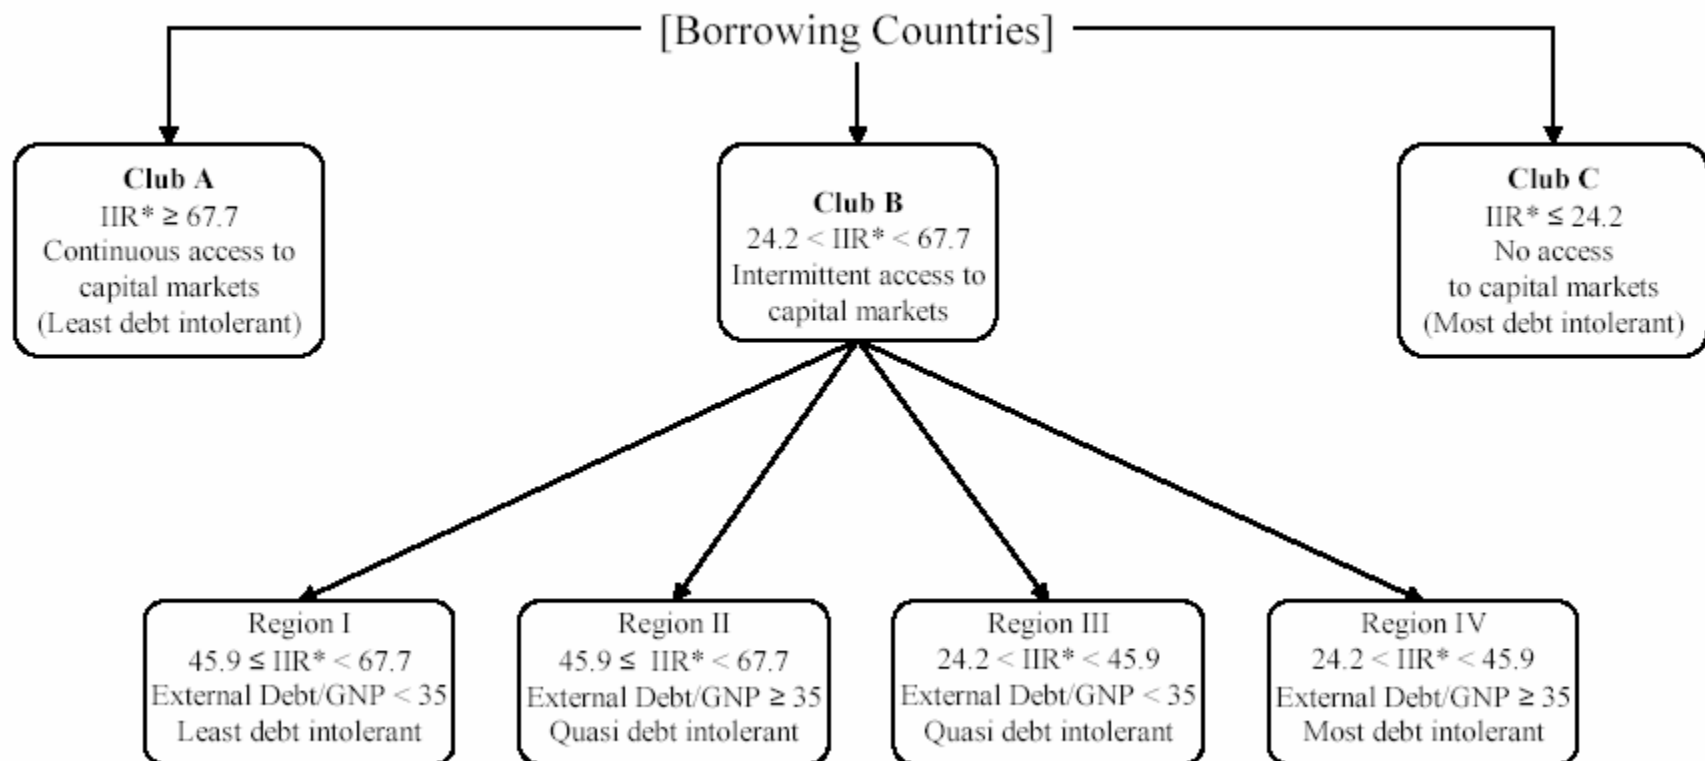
[Borrowing Countries]

**Club A**
IIR* ≥ 67.7
Continuous access to capital markets
(Least debt intolerant)

**Club B**
24.2 < IIR* < 67.7
Intermittent access to capital markets

**Club C**
IIR* ≤ 24.2
No access to capital markets
(Most debt intolerant)

Region I
45.9 ≤ IIR* < 67.7
External Debt/GNP < 35
Least debt intolerant

Region II
45.9 ≤ IIR* < 67.7
External Debt/GNP ≥ 35
Quasi debt intolerant

Region III
24.2 < IIR* < 45.9
External Debt/GNP < 35
Quasi debt intolerant

Region IV
24.2 < IIR* < 45.9
External Debt/GNP ≥ 35
Most debt intolerant